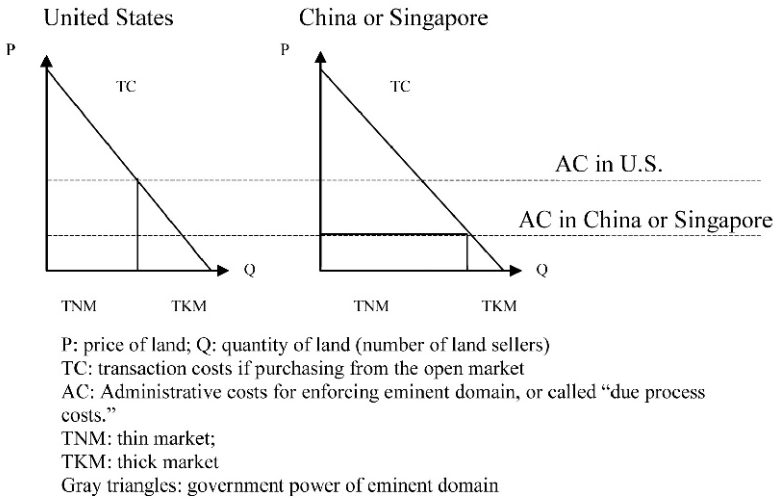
United States

P

TC

Q

TNM TKM

China or Singapore

P

TC

AC in U.S.

AC in China or Singapore

Q

TNM TKM

P: price of land; Q: quantity of land (number of land sellers)
TC: transaction costs if purchasing from the open market
AC: Administrative costs for enforcing eminent domain, or called "due process costs."
TNM: thin market;
TKM: thick market
Gray triangles: government power of eminent domain